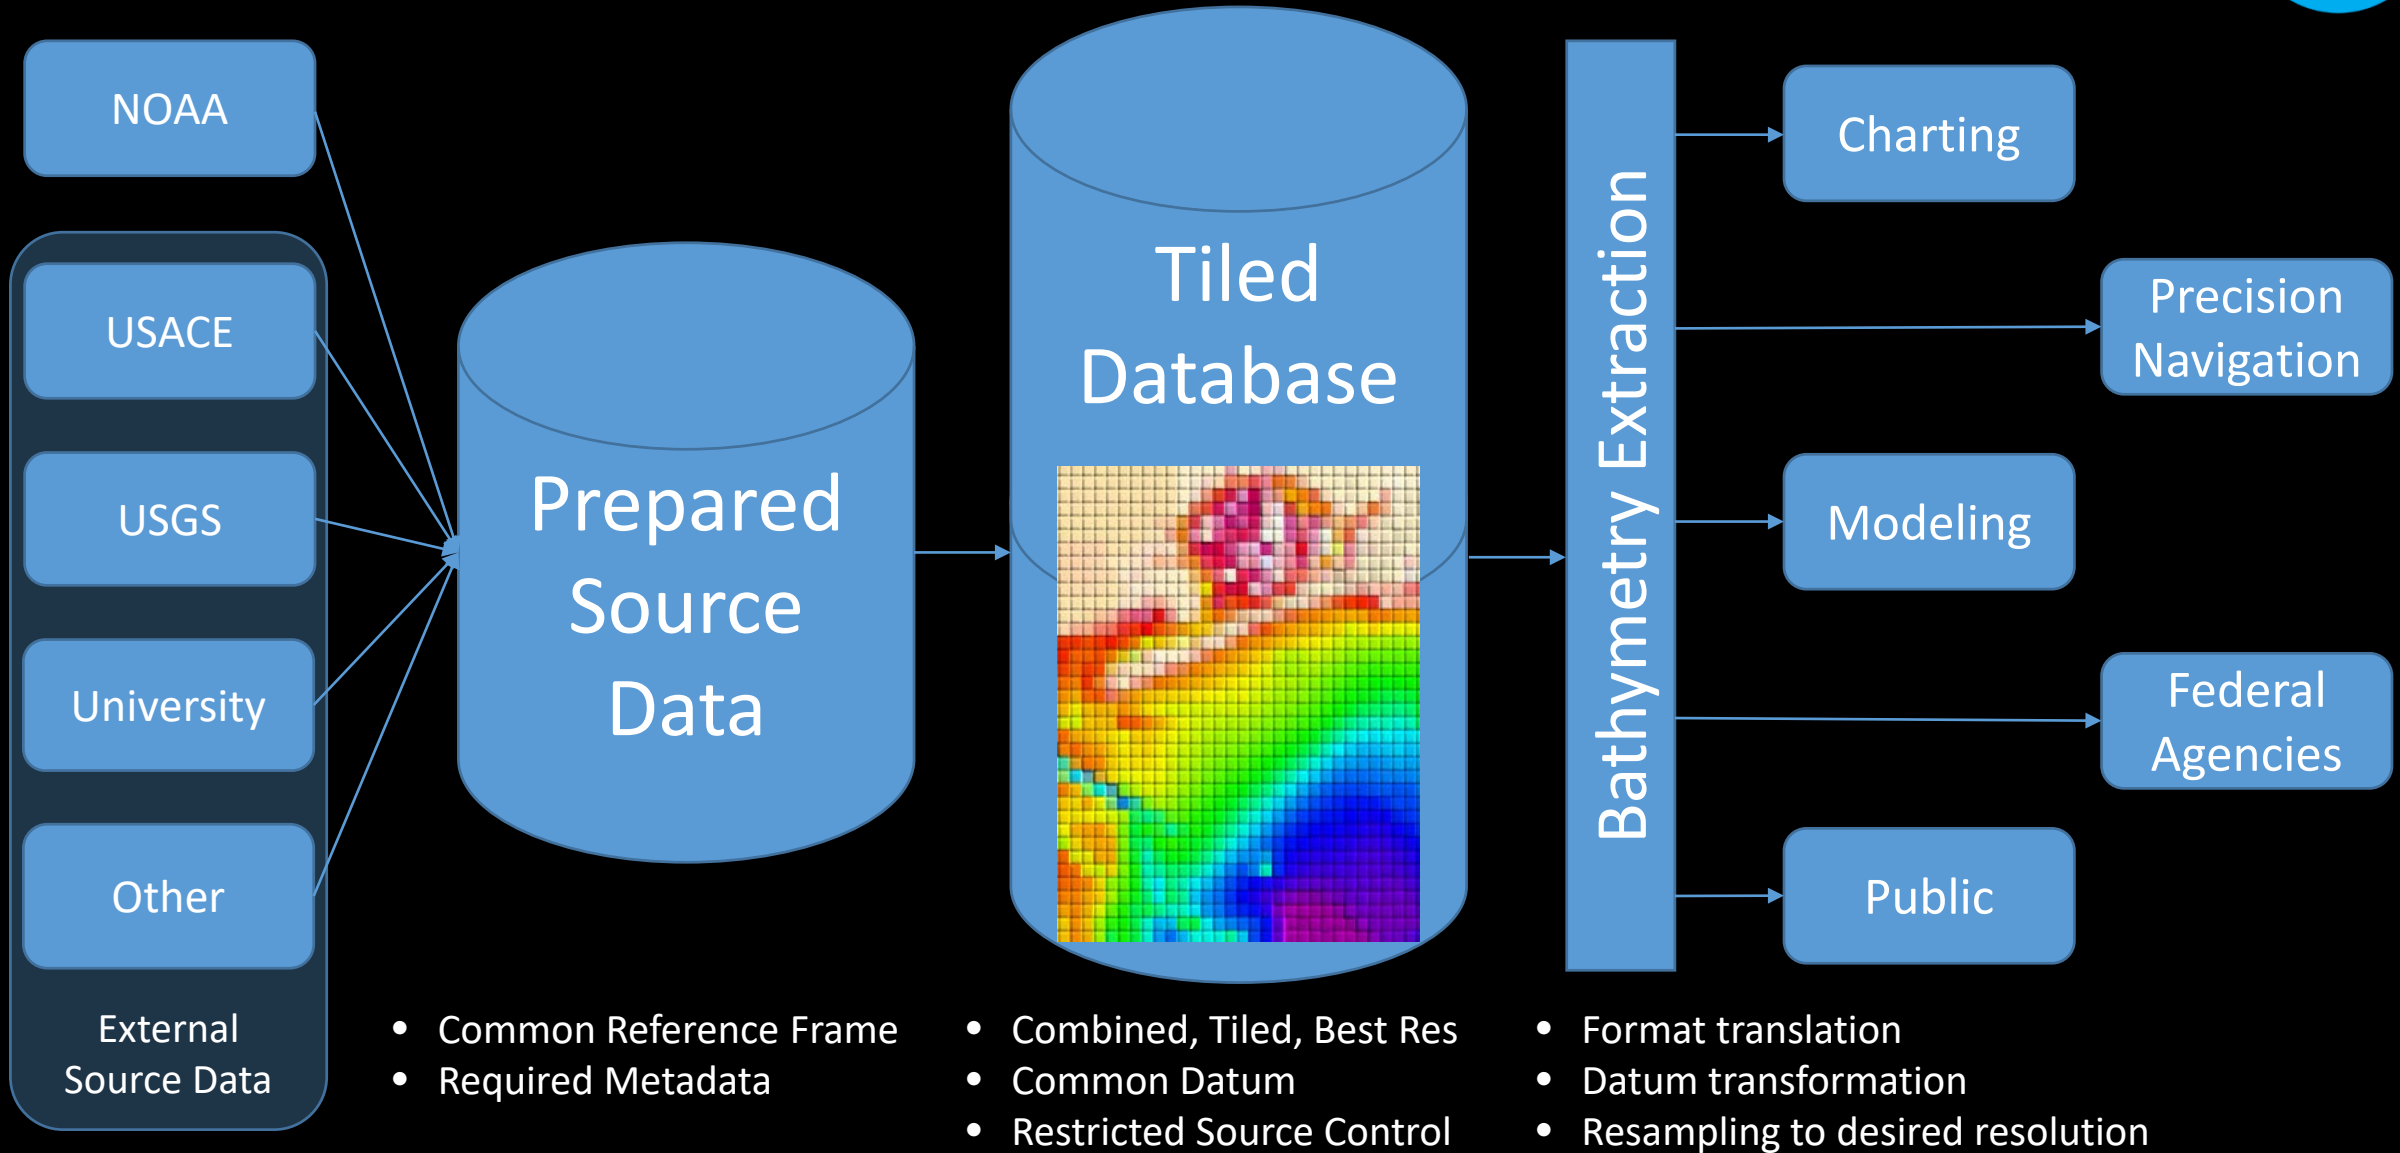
NOAA

USACE

USGS

University

Other

External Source Data

Prepared Source Data

Tiled Database

Bathymetry Extraction

Charting

Precision Navigation

Modeling

Federal Agencies

Public

- Common Reference Frame
- Required Metadata

- Combined, Tiled, Best Res
- Common Datum
- Restricted Source Control

- Format translation
- Datum transformation
- Resampling to desired resolution